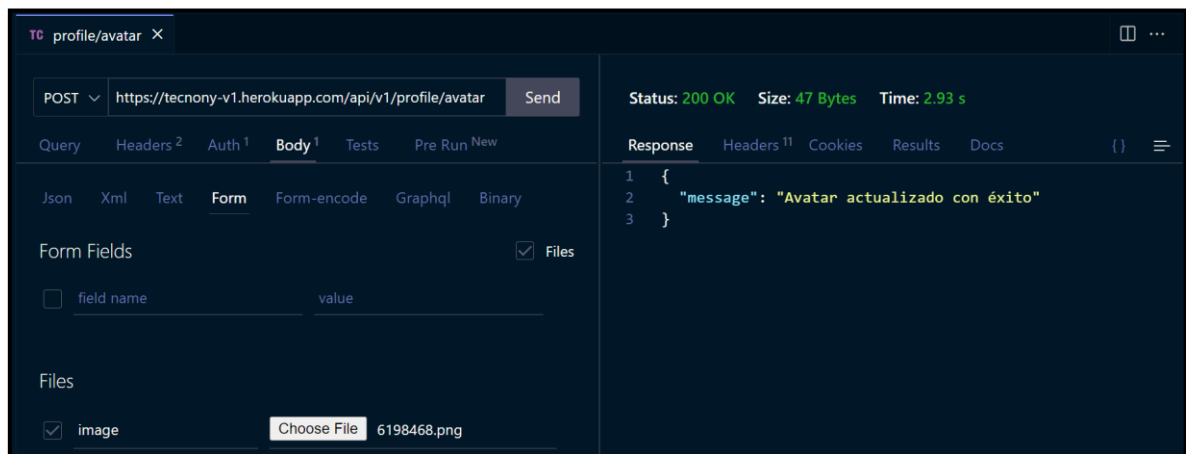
TC profile/avatar ×

POST ∨ https://tecnony-v1.herokuapp.com/api/v1/profile/avatar Send

Query Headers $^2$ Auth $^1$ Body $^1$ Tests Pre Run $^{New}$

Json Xml Text Form Form-encode Graphql Binary

Form Fields

Files

field name value

Files

image Choose File 6198468.png

Status: 200 OK Size: 47 Bytes Time: 2.93 s

Response Headers $^{11}$ Cookies Results Docs {}

1 {
2 "message": "Avatar actualizado con éxito"
3 }